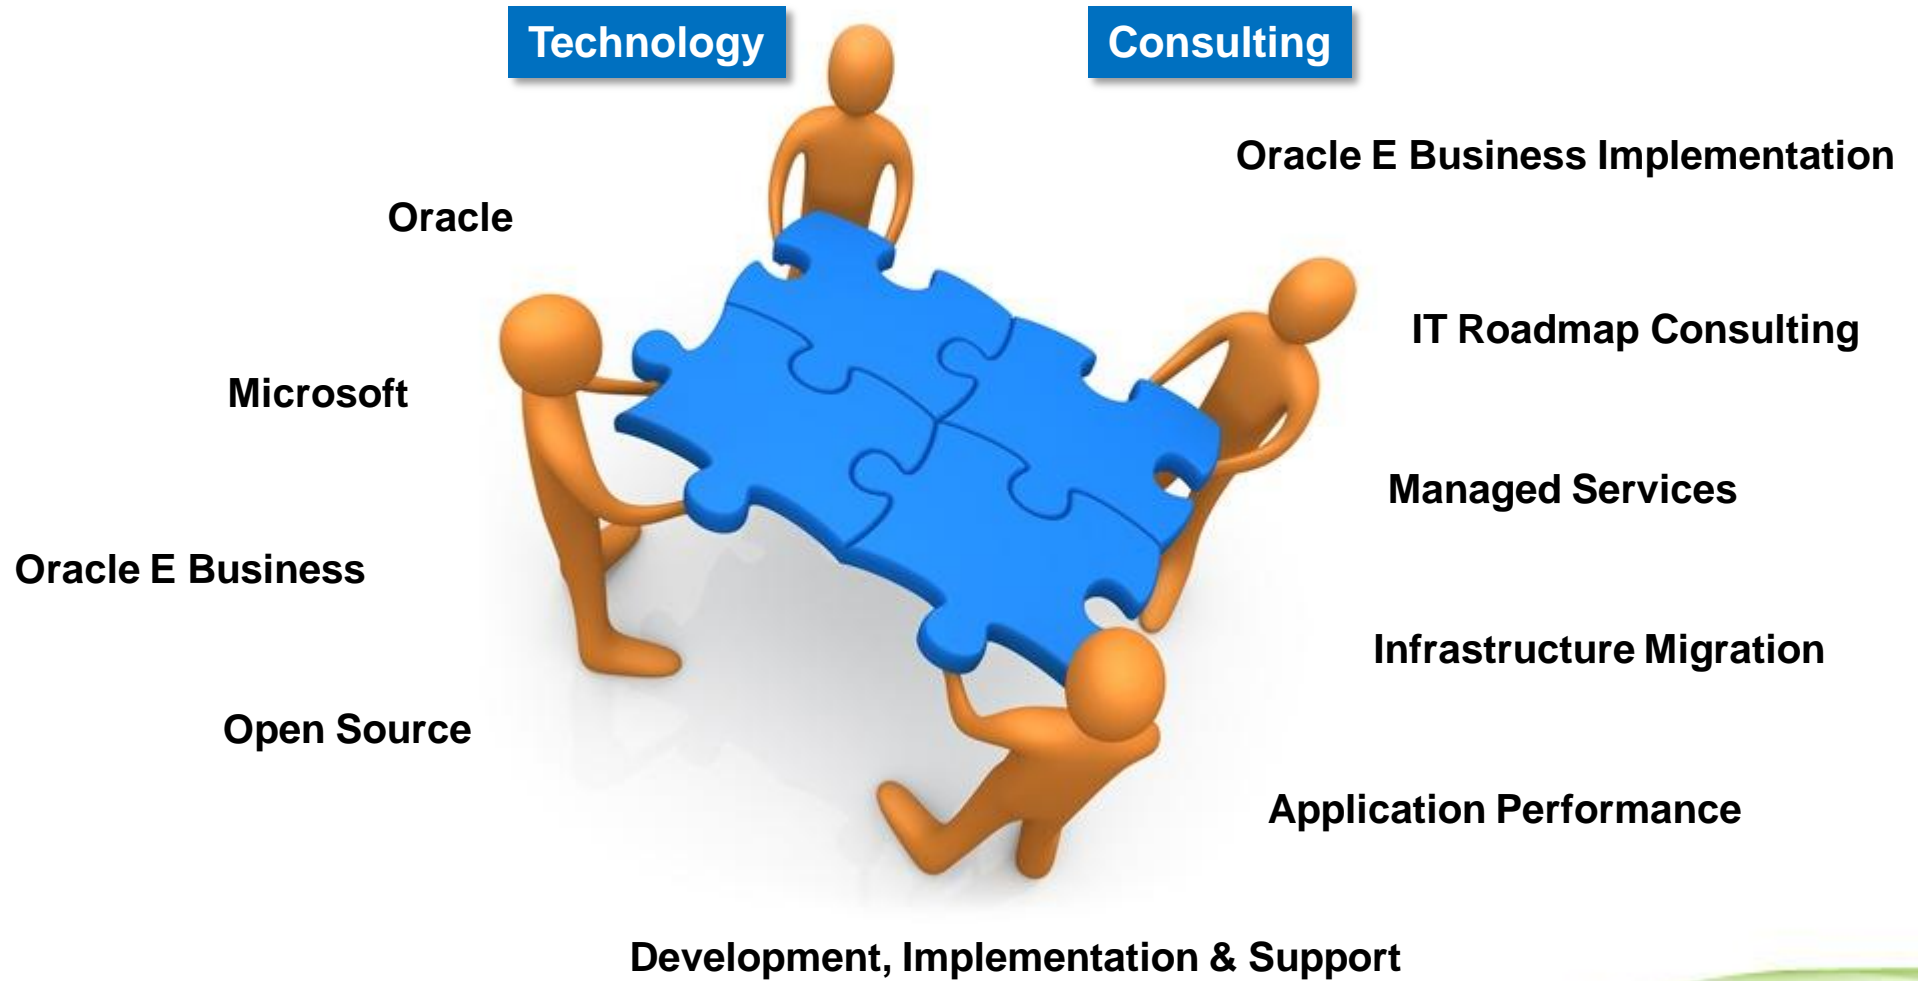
Technology

Oracle

Microsoft

Oracle E Business

Open Source

Consulting

Oracle E Business Implementation

IT Roadmap Consulting

Managed Services

Infrastructure Migration

Application Performance

Development, Implementation & Support